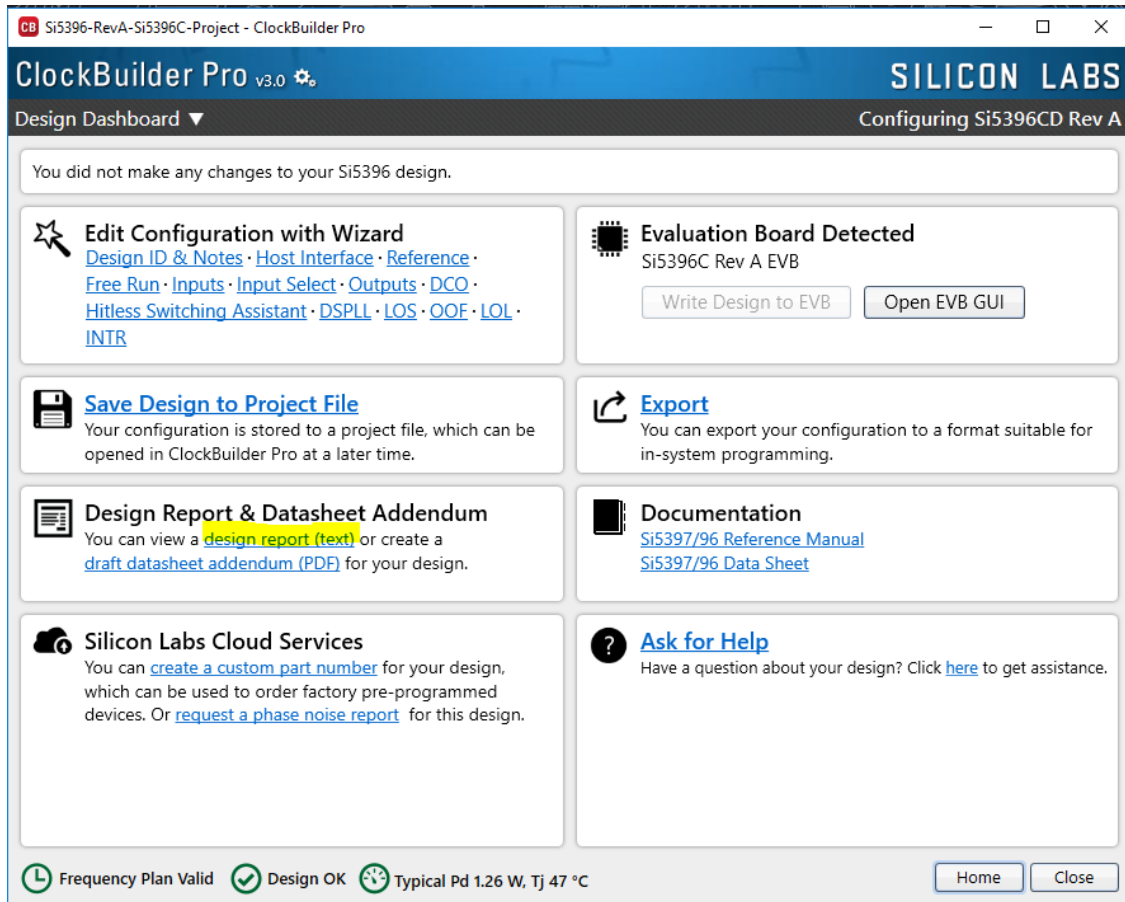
CB Si5396-RevA-Si5396C-Project - ClockBuilder Pro

ClockBuilder Pro v3.0

SILICON LABS

Design Dashboard ▼

Configuring Si5396CD Rev A

You did not make any changes to your Si5396 design.

Edit Configuration with Wizard
Design ID & Notes · Host Interface · Reference · Free Run · Inputs · Input Select · Outputs · DCO · Hitless Switching Assistant · DSPLL · LOS · OOF · LOL · INTR

Evaluation Board Detected
Si5396C Rev A EVB
Write Design to EVB
Open EVB GUI

Save Design to Project File
Your configuration is stored to a project file, which can be opened in ClockBuilder Pro at a later time.

Export
You can export your configuration to a format suitable for in-system programming.

Design Report & Datasheet Addendum
You can view a design report (text) or create a draft datasheet addendum (PDF) for your design.

Documentation
Si5397/96 Reference Manual
Si5397/96 Data Sheet

Silicon Labs Cloud Services
You can create a custom part number for your design, which can be used to order factory pre-programmed devices. Or request a phase noise report for this design.

Ask for Help
Have a question about your design? Click here to get assistance.

Frequency Plan Valid
Design OK
Typical Pd 1.26 W, Tj 47 °C
Home
Close